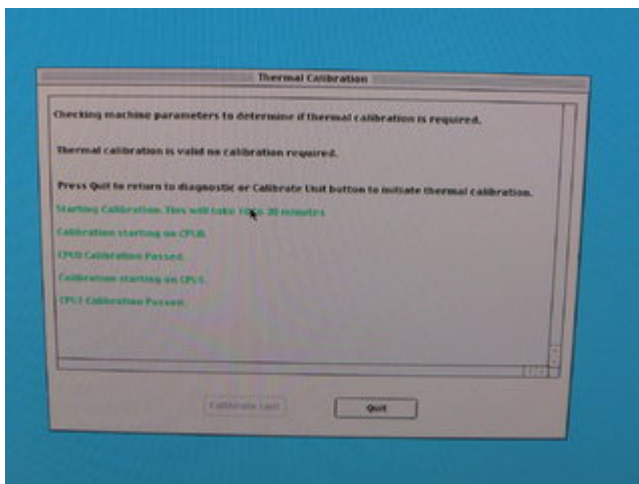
Thermal Calibration

Checking machine parameters to determine if thermal calibration is required.

Thermal calibration is valid no calibration required.

Press Quit to return to diagnostic or Calibrate Unit button to initiate thermal calibration.

Starting Calibration. This will take 10 to 30 minutes

Calibration starting on CPU0.

CPU0 Calibration Passed.

Calibration starting on CPU1.

CPU1 Calibration Passed.

Calibrate Unit

Quit